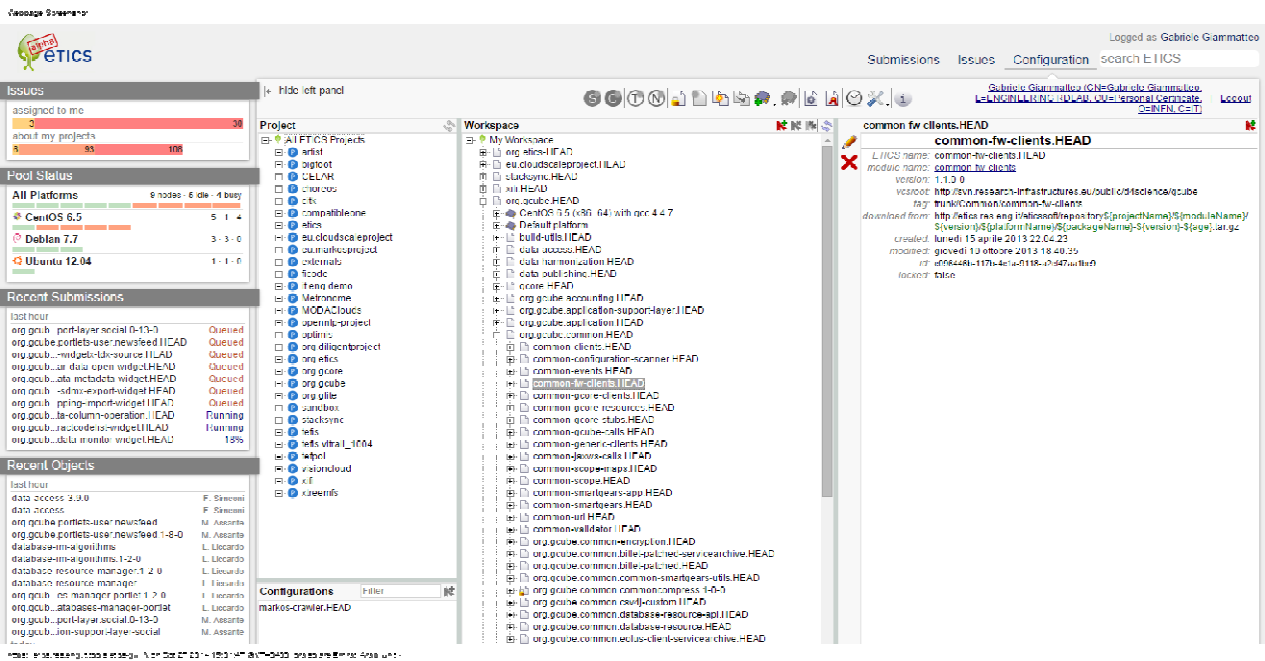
Webpage Screenshot

ETICS

Logged as Gabriele Giammatteo

Submissions Issues Configuration search ETICS

Issues
assigned to me
3 30
about my projects
6 93 108

Pool Status
All Platforms 8 nodes - 6 idle - 4 busy
CentOS 6.5 5 - 1 - 4
Debian 7.7 3 - 3 - 0
Ubuntu 12.04 1 - 1 - 0

Recent Submissions
last hour
org.gcub...port-layer.social 0-13-0 Queued
org.gcube.portlets-user.newsfeed.HEAD Queued
org.gcub...widget-tabsource.HEAD Queued
org.gcub...ar data open widget.HEAD Queued
org.gcub...ata metadata widget.HEAD Queued
org.gcub...sdmx-export-widget.HEAD Queued
org.gcub...pping-import-widget.HEAD Queued
org.gcub...ta-column-operation.HEAD Running
org.gcub...rastcodelistwidget.HEAD Running
org.gcub...data monitor widget.HEAD 18%

Recent Objects
last hour
data access 3.0.0 F. Simeoni
data access F. Simeoni
org.gcube.portlets-user.newsfeed M. Assante
org.gcube.portlets-user.newsfeed 1-8-0 M. Assante
database-im-algorithms L. Liccardo
database-im-algorithms 1-2-0 L. Liccardo
database resource manager 1-2-0 L. Liccardo
database resource manager L. Liccardo
org.gcub...es manager portlet 1-2-0 L. Liccardo
org.gcub...databases-manager-portlet L. Liccardo
org.gcub...port-layer.social 0-13-0 M. Assante
org.gcub...ion-support-layer-social M. Assante

Hide left panel

Gabriele Giammatteo (CN=Gabriele Giammatteo, L=ENGINEERING RDLAB, OU=Personal Certificate, O=INFN, C=IT) Logout

Project
ALL ETICS Projects
artist
bigfoot
CELAR
chorous
cits
compatibleone
etics
eu.cloudscaleproject
eu.markosproject
externals
ficodc
iFeng demo
Metronome
MODAClouds
openmp-project
optimis
org.diligentproject
org.etics
org.gcore
org.gcube
org.glite
sandbox
stacksync
tefis
tefis vitrail_1004
tefpol
visioncloud
vtf
xtreemfs

Configurations Filter
markos-crawler.HEAD

Workspace
My Workspace
org.etics.HEAD
eu.cloudscaleproject.HEAD
stacksync.HEAD
vm.HEAD
org.gcube.HEAD
CentOS 6.5 (x86_64) with gcc 4.4.7
Default platform
build-utils.HEAD
data access.HEAD
data harmonization.HEAD
data publishing.HEAD
gcore.HEAD
org.gcube.accounting.HEAD
org.gcube.application-support-layer.HEAD
org.gcube.application.HEAD
org.gcube.common.HEAD
common-clients.HEAD
common-configuration-scanner.HEAD
common-events.HEAD
common-fw-clients.HEAD
common-gcore-clients.HEAD
common-gcore-resources.HEAD
common gcore stubs.HEAD
common-gcube-calls.HEAD
common-generic-clients.HEAD
common-jaxws-calls.HEAD
common-scope-maps.HEAD
common-scope.HEAD
common-smartgears-app.HEAD
common-smartgears.HEAD
common-uri.HEAD
common-validator.HEAD
org.gcube.common.encryption.HEAD
org.gcube.common.bitlet-patched-servicearchive.HEAD
org.gcube.common.bitlet-patched.HEAD
org.gcube.common.common-smartgears-utils.HEAD
org.gcube.common.commoncompress 1-0-0
org.gcube.common.csvlj-custom.HEAD
org.gcube.common.database-resource.HEAD
org.gcube.common.database-resource.HEAD
org.gcube.common.eclus-client-servicearchive.HEAD

common fw clients.HEAD
common-fw-clients.HEAD
ETICS name: common-fw-clients.HEAD
module name: common fw clients
version: 1.1.0.0
vcsroot: http://svn.research-infrastructures.eu/public/d4science/gcube
tag: trunk/Common/common-fw-clients
download from: http://etics.res.eng.it/eticsoft/repository/${projectName}/${moduleName}/${version}/${platformName}/${packageName}-${version}-${age}.tar.gz
created: lunedì 15 aprile 2013 22.04.23
modified: giovedì 10 ottobre 2013 18.40.35
id: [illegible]
locked: false

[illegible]